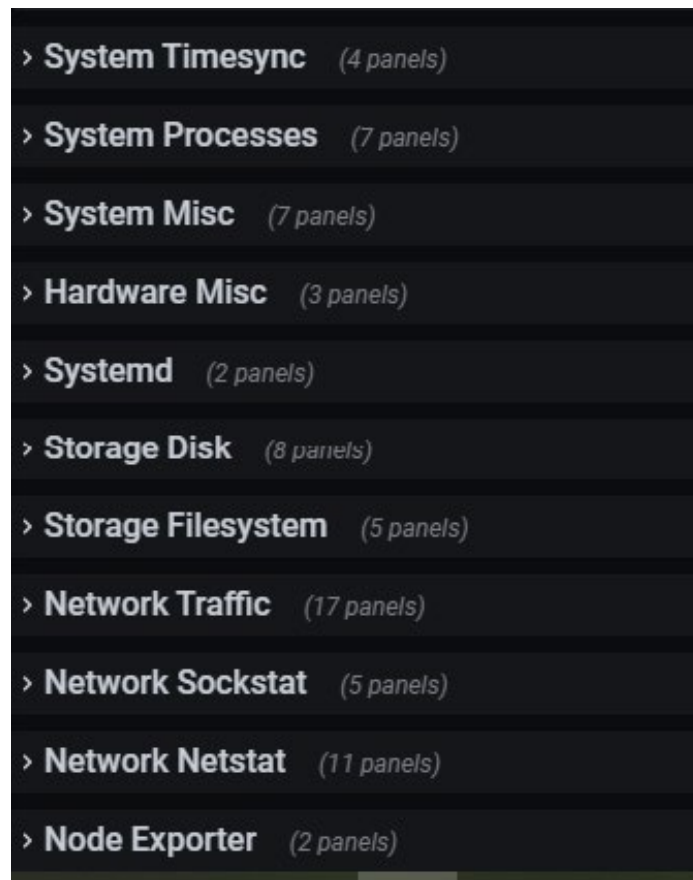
› System Timesync (4 panels)

› System Processes (7 panels)

› System Misc (7 panels)

› Hardware Misc (3 panels)

› Systemd (2 panels)

› Storage Disk (8 panels)

› Storage Filesystem (5 panels)

› Network Traffic (17 panels)

› Network Sockstat (5 panels)

› Network Netstat (11 panels)

› Node Exporter (2 panels)